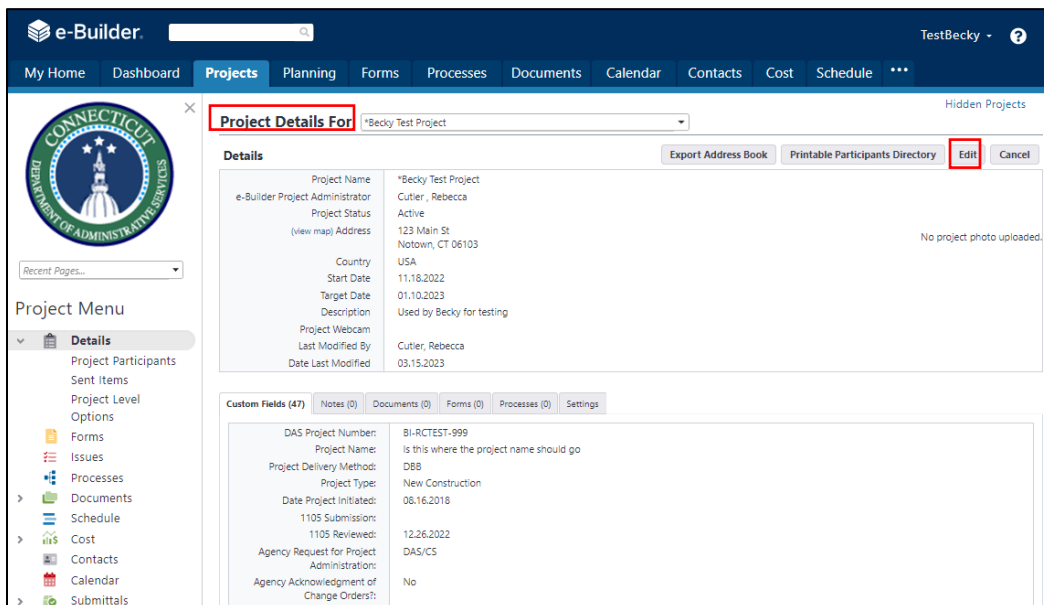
e-Builder.

TestBecky ▾ ?

My Home Dashboard Projects Planning Forms Processes Documents Calendar Contacts Cost Schedule •••

CONNECTICUT
DEPARTMENT OF ADMINISTRATIVE SERVICES

Recent Pages...

Project Menu

Details
Project Participants
Sent Items
Project Level Options
Forms
Issues
Processes
Documents
Schedule
Cost
Contacts
Calendar
Submittals

Hidden Projects

Project Details For *Becky Test Project

Details

Export Address Book Printable Participants Directory Edit Cancel

| | |
|---|---|
| Project Name | *Becky Test Project |
| e-Builder Project Administrator | Cutler , Rebecca |
| Project Status | Active |
| (view map) Address | 123 Main St Notown, CT 06103 |
| Country | USA |
| Start Date | 11.18.2022 |
| Target Date | 01.10.2023 |
| Description | Used by Becky for testing |
| Project Webcam | |
| Last Modified By | Cutler, Rebecca |
| Date Last Modified | 03.15.2023 |

No project photo uploaded.

Custom Fields (47) Notes (0) Documents (0) Forms (0) Processes (0) Settings

| | |
|---|---|
| DAS Project Number: | BI-RCTEST-999 |
| Project Name: | Is this where the project name should go |
| Project Delivery Method: | DBB |
| Project Type: | New Construction |
| Date Project Initiated: | 08.16.2018 |
| 1105 Submission: | |
| 1105 Reviewed: | 12.26.2022 |
| Agency Request for Project Administration: | DAS/CS |
| Agency Acknowledgment of Change Orders?: | No |